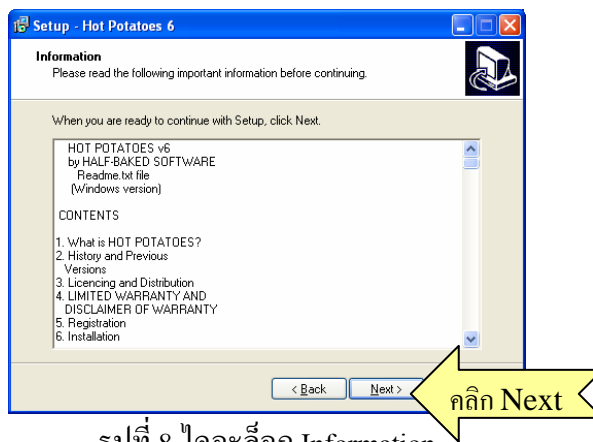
Setup - Hot Potatoes 6

Information
Please read the following important information before continuing.

When you are ready to continue with Setup, click Next.

HOT POTATOES v6
by HALF-BAKED SOFTWARE
Readme.txt file
(Windows version)

CONTENTS

1. What is HOT POTATOES?
2. History and Previous Versions
3. Licencing and Distribution
4. LIMITED WARRANTY AND DISCLAIMER OF WARRANTY
5. Registration
6. Installation

< Back
Next >

คลิก Next

รูปที่ 8 ไดอะล็อก Information